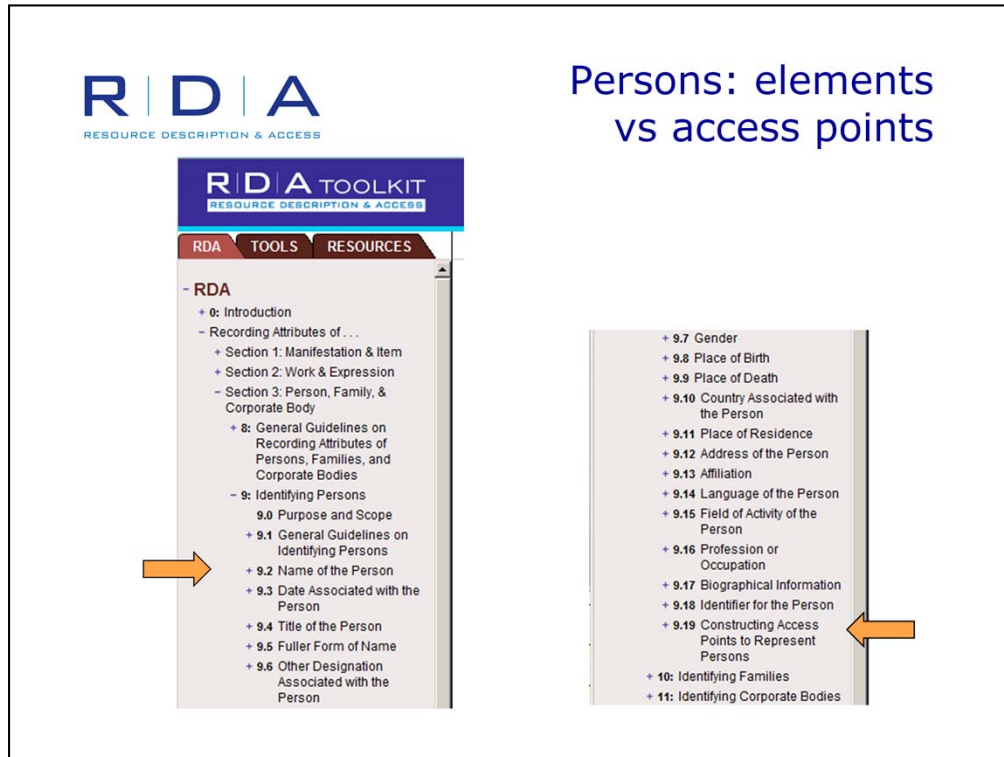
RDA
RESOURCE DESCRIPTION & ACCESS

Persons: elements vs access points

RDA TOOLKIT
RESOURCE DESCRIPTION & ACCESS

RDA TOOLS RESOURCES

- RDA
+ 0: Introduction
- Recording Attributes of . . .
+ Section 1: Manifestation & Item
+ Section 2: Work & Expression
- Section 3: Person, Family, & Corporate Body
+ 8: General Guidelines on Recording Attributes of Persons, Families, and Corporate Bodies
- 9: Identifying Persons
9.0 Purpose and Scope
+ 9.1 General Guidelines on Identifying Persons
+ 9.2 Name of the Person
+ 9.3 Date Associated with the Person
+ 9.4 Title of the Person
+ 9.5 Fuller Form of Name
+ 9.6 Other Designation Associated with the Person

+ 9.7 Gender
+ 9.8 Place of Birth
+ 9.9 Place of Death
+ 9.10 Country Associated with the Person
+ 9.11 Place of Residence
+ 9.12 Address of the Person
+ 9.13 Affiliation
+ 9.14 Language of the Person
+ 9.15 Field of Activity of the Person
+ 9.16 Profession or Occupation
+ 9.17 Biographical Information
+ 9.18 Identifier for the Person
+ 9.19 Constructing Access Points to Represent Persons
+ 10: Identifying Families
+ 11: Identifying Corporate Bodies